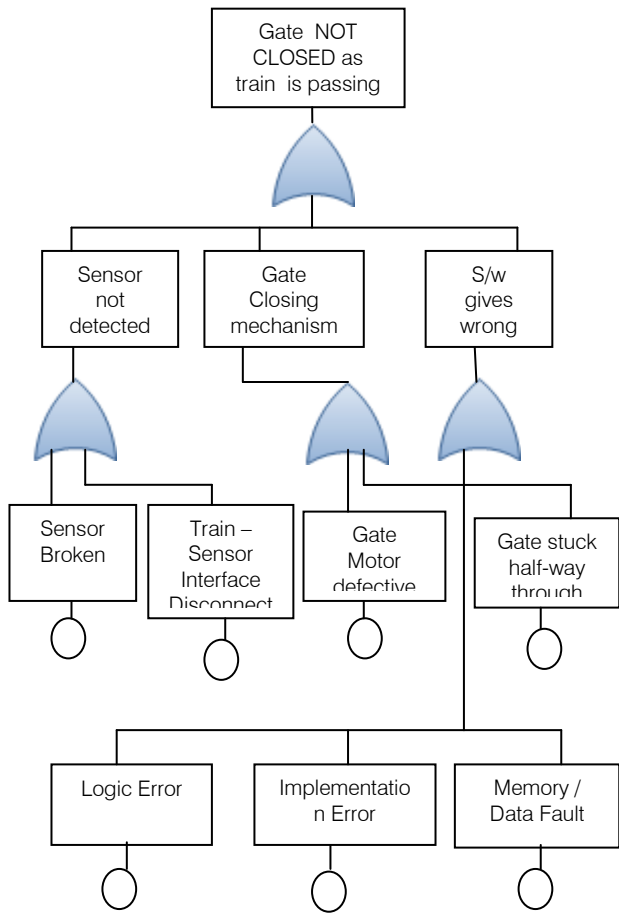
Gate NOT CLOSED as train is passing

Sensor not detected

Gate Closing mechanism

S/w gives wrong

Sensor Broken

Train – Sensor Interface Disconnect

Gate Motor defective

Gate stuck half-way through

Logic Error

Implementatio n Error

Memory / Data Fault